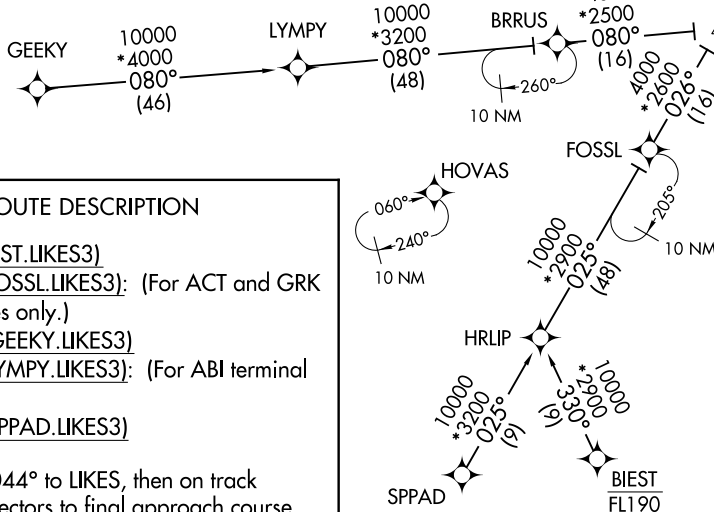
GEEKY
10000
*4000
080°
(46)

LYMPY
10000
*3200
080°
(48)

BRRUS
260°
10 NM

*2500
080°
(16)

4000
*2600
026°
(16)

FOSSL
205°
10 NM

HOVAS
060°
240°
10 NM

10000
*2900
025°
(48)

HRLIP

10000
*3200
025°
(9)

10000
*2900
330°
(9)

SPPAD

BIEST
FL190

OUTE DESCRIPTION

IST.LIKES3)
OSSL.LIKES3): (For ACT and GRK
s only.)
GEEKY.LIKES3)
YMPY.LIKES3): (For ABI terminal

PPAD.LIKES3)

044° to LIKES, then on track
ectors to final approach course